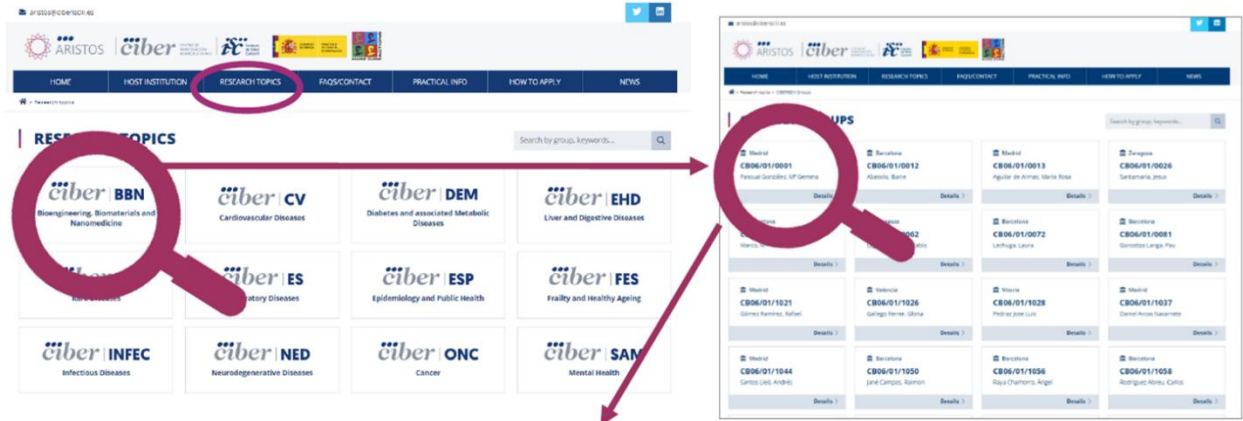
aristos@ciberisciii.es

ARISTOS ciber

HOME HOST INSTITUTION RESEARCH TOPICS FAQS/CONTACT PRACTICAL INFO HOW TO APPLY NEWS

Research topics

RESE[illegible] TOPICS

Search by group, keywords...

ciber | BBN
Bioengineering, Biomaterials and Nanomedicine

ciber | CV
Cardiovascular Diseases

ciber | DEM
Diabetes and associated Metabolic Diseases

ciber | EHD
Liver and Digestive Diseases

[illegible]
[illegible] Diseases

ciber | ES
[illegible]atory Diseases

ciber | ESP
Epidemiology and Public Health

ciber | FES
Frailty and Healthy Ageing

ciber | INFEC
Infectious Diseases

ciber | NED
Neurodegenerative Diseases

ciber | ONC
Cancer

ciber | SAM
Mental Health

aristos@ciberisciii.es

ARISTOS ciber

HOME HOST INSTITUTION RESEARCH TOPICS FAQS/CONTACT PRACTICAL INFO HOW TO APPLY NEWS

Research topics > CIBERBBN Groups

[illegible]UPS

Search by group, keywords...

Madrid
CB06/01/0001
Pascual González, Mª Gemma
Details

Barcelona
CB06/01/0012
Abasolo, Ibane
Details

Madrid
CB06/01/0013
Aguilar de Armas, María Rosa
Details

Zaragoza
CB06/01/0026
Santamaria, Jesus
Details

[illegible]
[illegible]
Marco, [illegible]
Details

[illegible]
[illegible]062
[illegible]
Details

Barcelona
CB06/01/0072
Lechuga, Laura
Details

Barcelona
CB06/01/0081
Gorostiza Langa, Pau
Details

Madrid
CB06/01/1021
Gómez Ramírez, Rafael
Details

Valencia
CB06/01/1026
Gallego Ferrer, Gloria
Details

Vitoria
CB06/01/1028
Pedraz José Luis
Details

Madrid
CB06/01/1037
Daniel Arcos Navarrete
Details

Madrid
CB06/01/1044
Santos Lleó, Andrés
Details

Barcelona
CB06/01/1050
Jané Campos, Raimon
Details

Barcelona
CB06/01/1056
Raya Chamorro, Ángel
Details

Barcelona
CB06/01/1058
Rodríguez Abreu, Carlos
Details